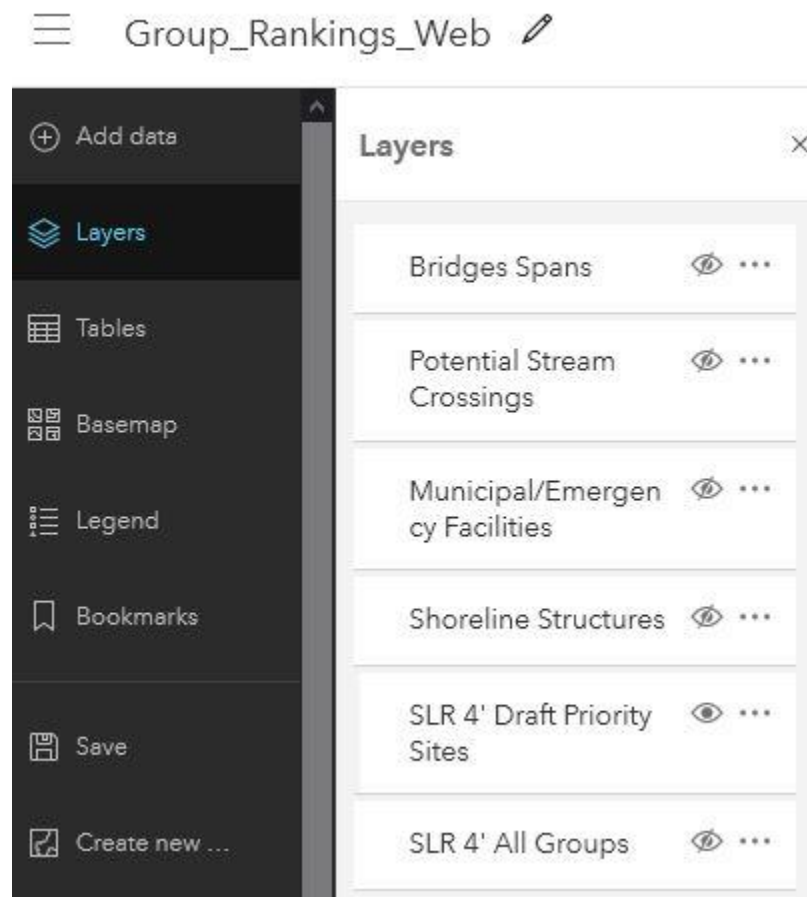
Group_Rankings_Web

Add data

Layers

Tables

Basemap

Legend

Bookmarks

Save

Create new ...

Layers

×

Bridges Spans ···

Potential Stream Crossings ···

Municipal/Emergency Facilities ···

Shoreline Structures ···

SLR 4' Draft Priority Sites ···

SLR 4' All Groups ···